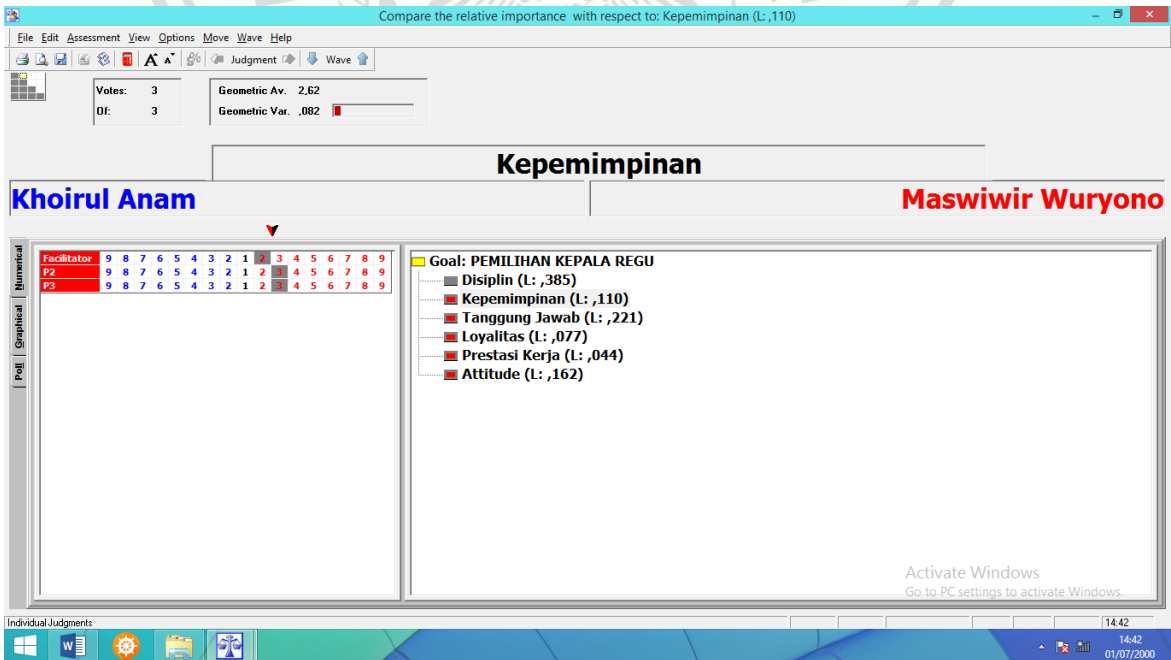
Compare the relative importance with respect to: Kepemimpinan (L: ,110)

File Edit Assessment View Options Move Wave Help

Judgment Wave

Votes: 3
Of: 3

Geometric Av. 2,62
Geometric Var. ,082

Kepemimpinan

Khoirul Anam

Maswiwir Wuryono

Numerical
Graphical
Poll

| Facilitator | 9 | 8 | 7 | 6 | 5 | 4 | 3 | 2 | 1 | 2 | 3 | 4 | 5 | 6 | 7 | 8 | 9 |
|---|---|---|---|---|---|---|---|---|---|---|---|---|---|---|---|---|---|
| P2 | 9 | 8 | 7 | 6 | 5 | 4 | 3 | 2 | 1 | 2 | 3 | 4 | 5 | 6 | 7 | 8 | 9 |
| P3 | 9 | 8 | 7 | 6 | 5 | 4 | 3 | 2 | 1 | 2 | 3 | 4 | 5 | 6 | 7 | 8 | 9 |

Goal: PEMILIHAN KEPALA REGU
Disiplin (L: ,385)
Kepemimpinan (L: ,110)
Tanggung Jawab (L: ,221)
Loyalitas (L: ,077)
Prestasi Kerja (L: ,044)
Attitude (L: ,162)

Activate Windows
Go to PC settings to activate Windows.

Individual Judgments

14:42

14:42
01/07/2000